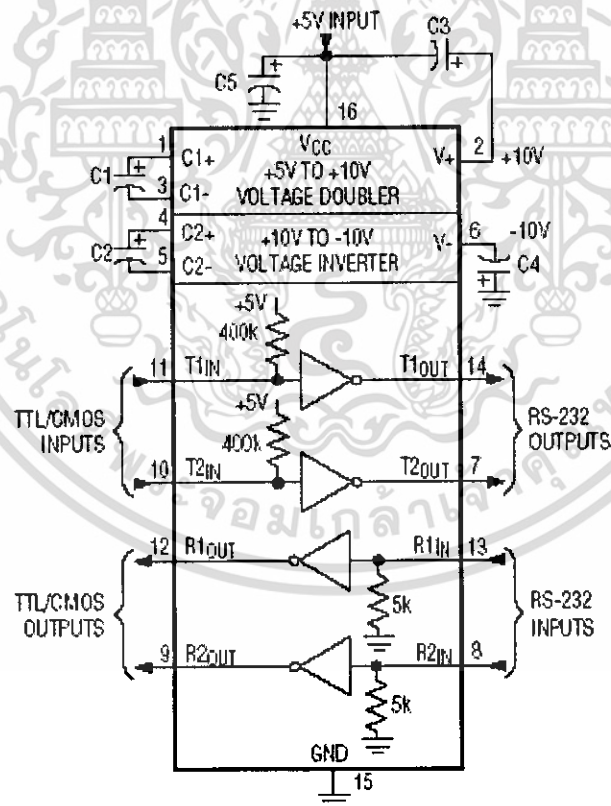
+5V INPUT

C3

C5

16

$V_{CC}$

1 C1+

+5V TO +10V

C1

3 C1-

VOLTAGE DOUBLER

V+ 2 +10V

4 C2+

+10V TO -10V

C2

5 C2-

VOLTAGE INVERTER

V- 6 -10V

C4

+5V

400k

11 $T1_{IN}$

$T1_{OUT}$ 14

TTL/CMOS INPUTS

+5V

400k

RS-232 OUTPUTS

10 $T2_{IN}$

$T2_{OUT}$ 7

12 $R1_{OUT}$

$R1_{IN}$ 13

TTL/CMOS OUTPUTS

5k

RS-232 INPUTS

9 $R2_{OUT}$

$R2_{IN}$ 8

5k

GND

15